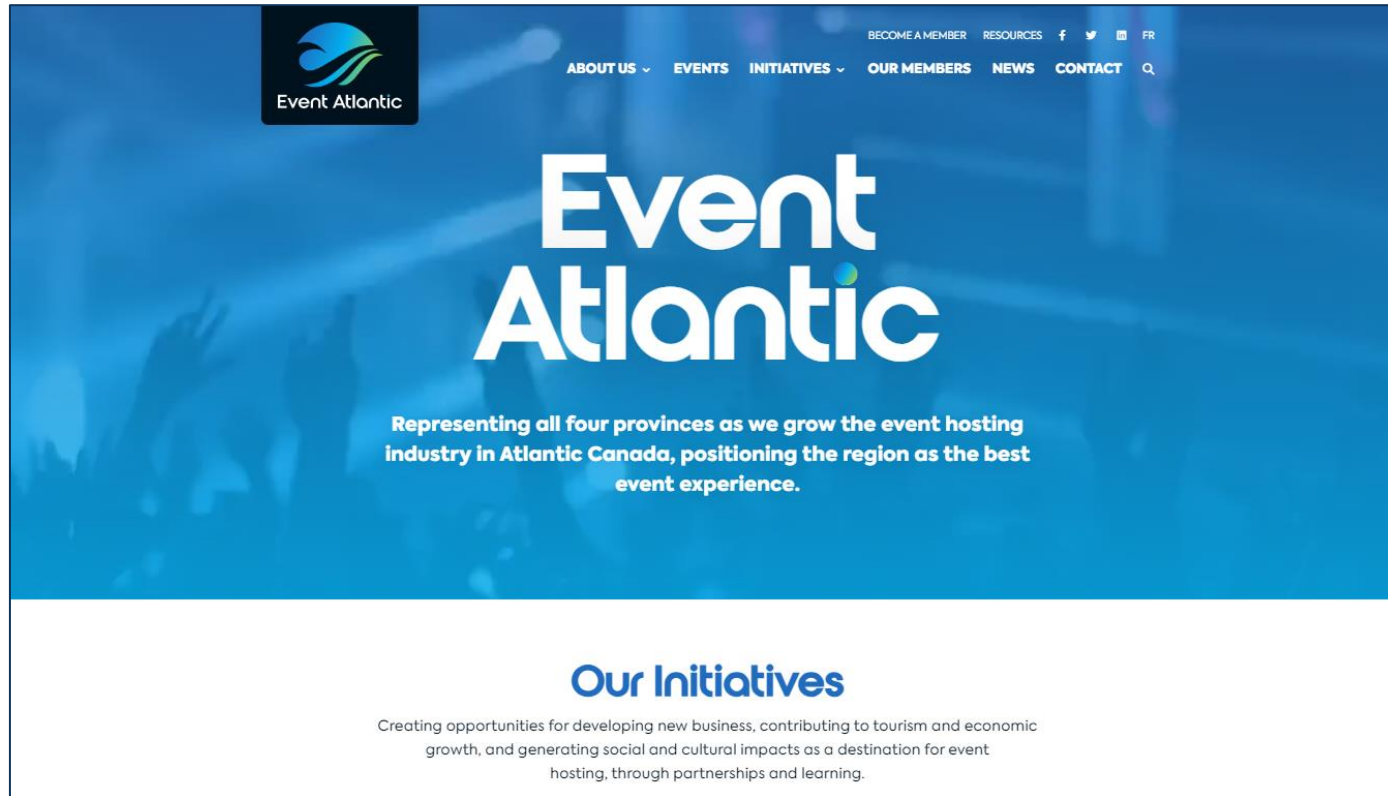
Event Atlantic

BECOME A MEMBER RESOURCES FR

ABOUT US EVENTS INITIATIVES OUR MEMBERS NEWS CONTACT

Event Atlantic

Representing all four provinces as we grow the event hosting industry in Atlantic Canada, positioning the region as the best event experience.

Our Initiatives

Creating opportunities for developing new business, contributing to tourism and economic growth, and generating social and cultural impacts as a destination for event hosting, through partnerships and learning.